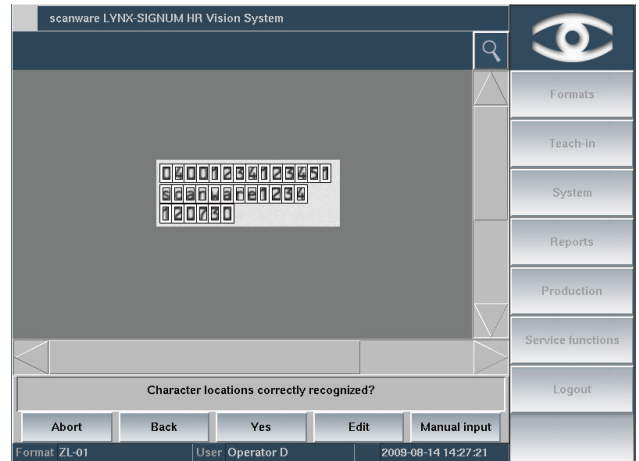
scanware LYNX-SIGNUM HR Vision System

04001234123451
scanware1234
120730

Character locations correctly recognized?

Abort
Back
Yes
Edit
Manual input

Format ZL-01
User Operator D
2009-08-14 14:27:21

Formats
Teach-in
System
Reports
Production
Service functions
Logout